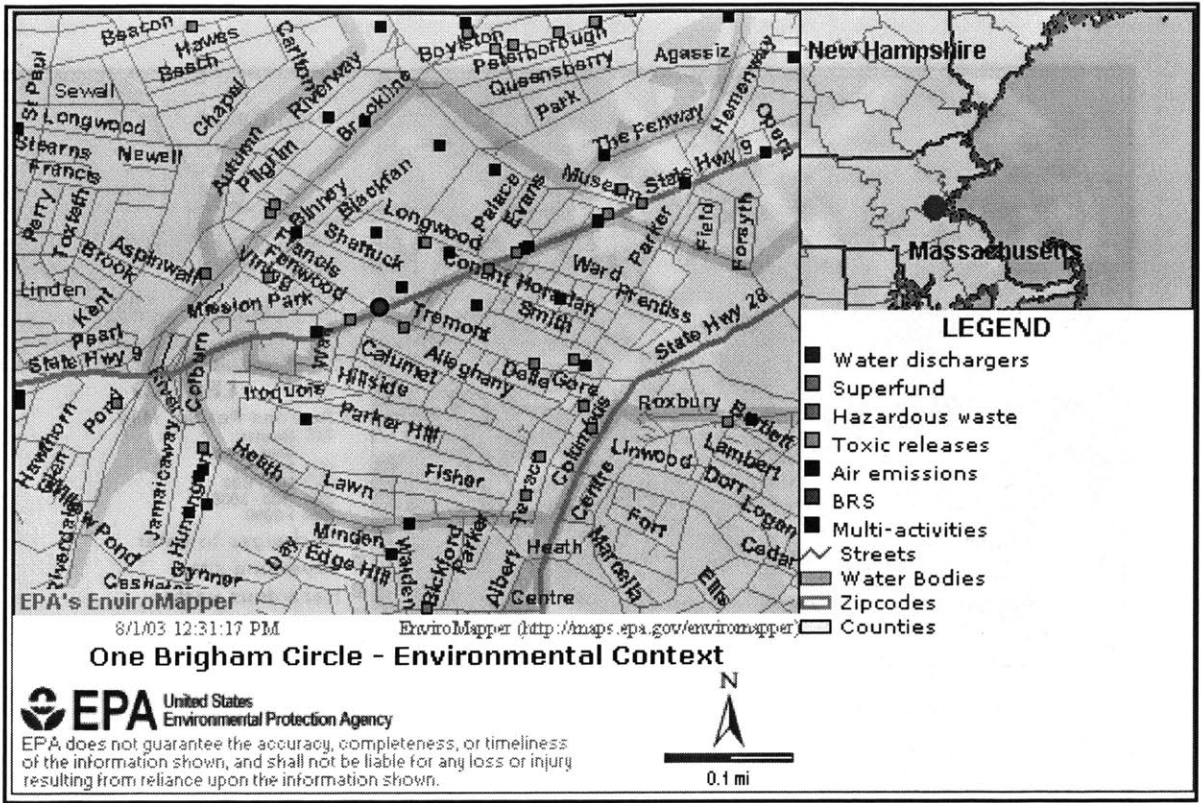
Beacon
Hawes
Beach
Carlton
Boylston
Peterborough
Agassiz
Sewall
St Paul
Chapel
Riverway
Queensberry
Longwood
Brookline
Park
Hemenway
Opera
Stearns
Newell
Autumn
The Fenway
Francis
Pilgrim
Museum
State Hwy 9
Binney
Blackfan
Palace
Evans
Perry
Toxteth
Longwood
Field
Forsyth
Aspinwall
Shattuck
Brook
Francis
Fenwood
Vining
Huntington
Ward
Prentiss
Parker
Linden
Kent
Mission Park
Tremont
Smith
Pearl
State Hwy 28
State Hwy 9
Calumet
Alleghany
Delle
Gore
Iroquois
Hillside
River
Colburn
Roxbury
Bartlett
Pond
Parker Hill
Hawthorn
Jamaicaway
Heath
Linwood
Lambert
Fisher
Lawn
Dorr
Columbus
Logan
Willow Pond
Huntington
Terrace
Fort
Centre
Minden
Walden
Heath
Cedar
Day
Edge Hill
Bickford
Parker
Marcella
Ellis
Riverdale
Cashman
Bynner
Albert
Centre
EPA's EnviroMapper
New Hampshire
Massachusetts
LEGEND
Water dischargers
Superfund
Hazardous waste
Toxic releases
Air emissions
BRS
Multi-activities
Streets
Water Bodies
Zipcodes
Counties
8/1/03 12:31:17 PM
EnviroMapper (http://maps.epa.gov/enviromapper)
One Brigham Circle - Environmental Context
EPA United States Environmental Protection Agency
EPA does not guarantee the accuracy, completeness, or timeliness of the information shown, and shall not be liable for any loss or injury resulting from reliance upon the information shown.
N
0.1 mi